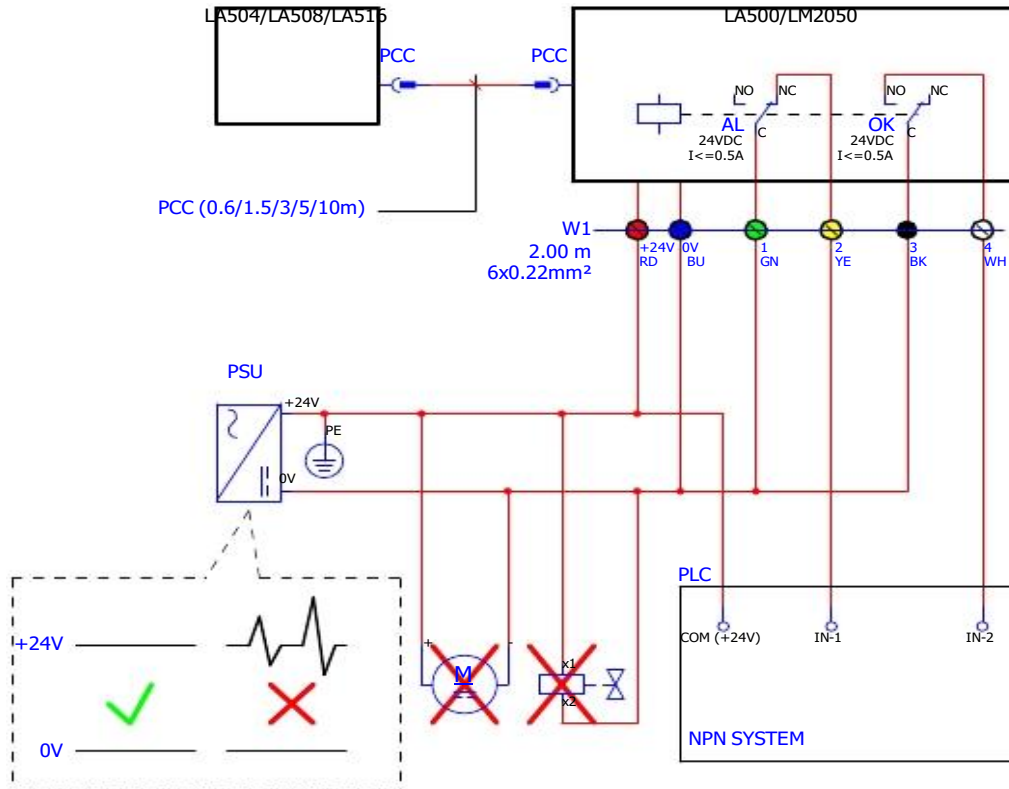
LA504/LA508/LA516

LA500/LM2050

PCC

PCC

NO
NC
AL
24VDC
I<=0.5A
C

NO
NC
OK
24VDC
I<=0.5A
C

PCC (0.6/1.5/3/5/10m)

W1
2.00 m
6x0.22mm²

+24V
RD

0V
BU

1
GN

2
YE

3
BK

4
WH

PSU
+24V
PE
0V

+24V

0V

+
-
M

x1
x2

PLC
COM (+24V)
IN-1
IN-2
NPN SYSTEM